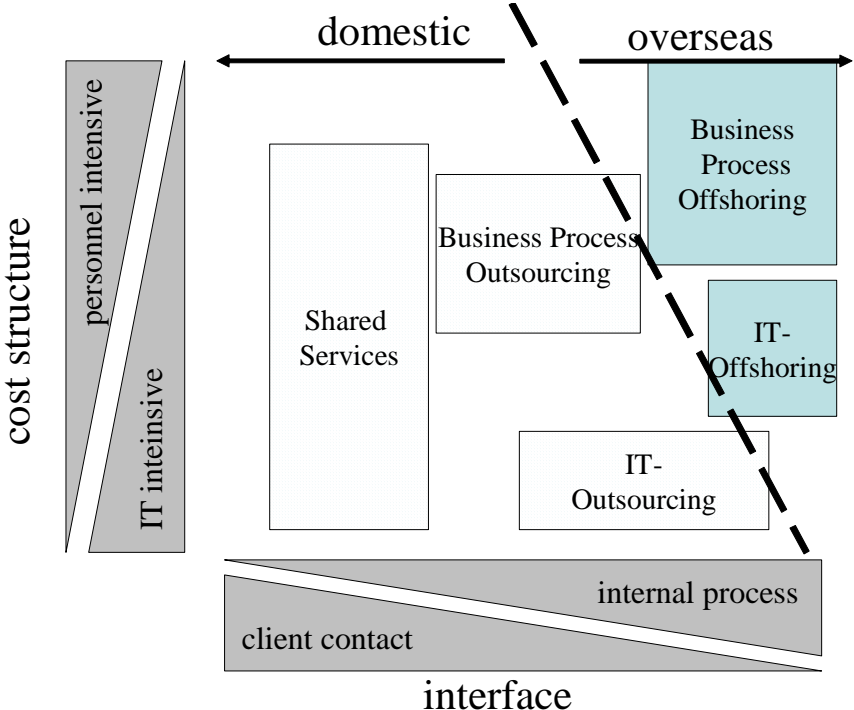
domestic

overseas

cost structure

personnel intensive

IT inteinsive

Shared Services

Business Process Outsourcing

Business Process Offshoring

IT-Offshoring

IT-Outsourcing

internal process

client contact

interface